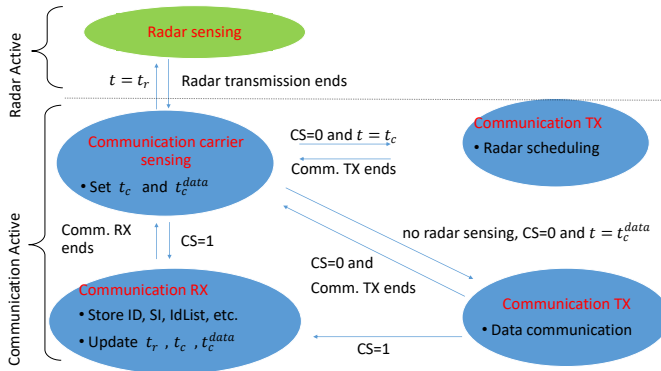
Radar Active

Radar sensing

$t = t_r$

Radar transmission ends

Communication Active

Communication carrier sensing

• Set $t_c$ and $t_c^{data}$

CS=0 and $t = t_c$

Comm. TX ends

Communication TX

• Radar scheduling

Comm. RX ends

CS=1

no radar sensing, CS=0 and $t = t_c^{data}$

CS=0 and Comm. TX ends

Communication RX

• Store ID, SI, IdList, etc.

• Update $t_r$ , $t_c$ , $t_c^{data}$

Communication TX

• Data communication

CS=1